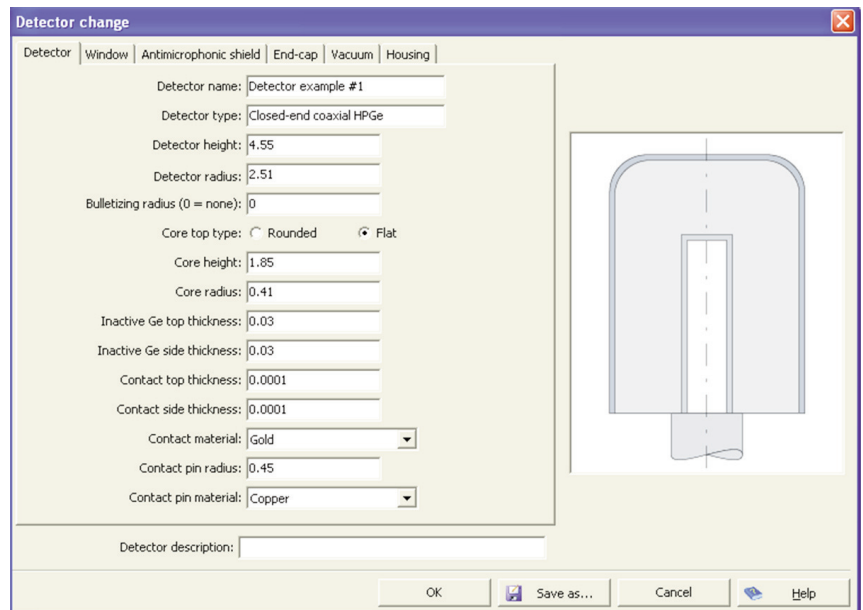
Detector change

Detector | Window | Antimicrophonic shield | End-cap | Vacuum | Housing

Detector name: Detector example #1
Detector type: Closed-end coaxial HPGe
Detector height: 4.55
Detector radius: 2.51
Bulletizing radius (0 = none): 0
Core top type: Rounded Flat
Core height: 1.85
Core radius: 0.41
Inactive Ge top thickness: 0.03
Inactive Ge side thickness: 0.03
Contact top thickness: 0.0001
Contact side thickness: 0.0001
Contact material: Gold
Contact pin radius: 0.45
Contact pin material: Copper

Detector description:

OK | Save as... | Cancel | Help